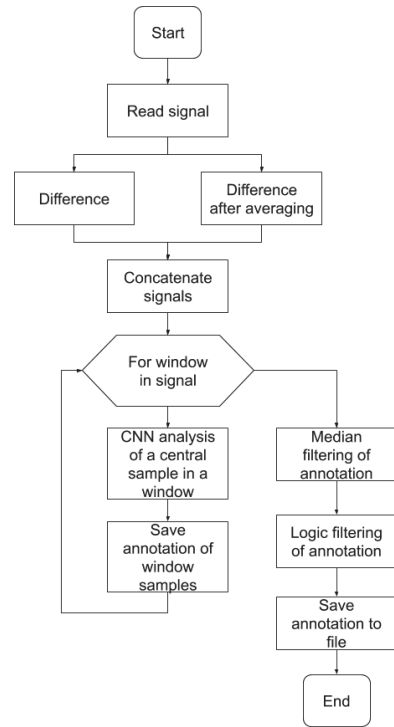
Start

Read signal

Difference

Difference after averaging

Concatenate signals

For window in signal

CNN analysis of a central sample in a window

Save annotation of window samples

Median filtering of annotation

Logic filtering of annotation

Save annotation to file

End